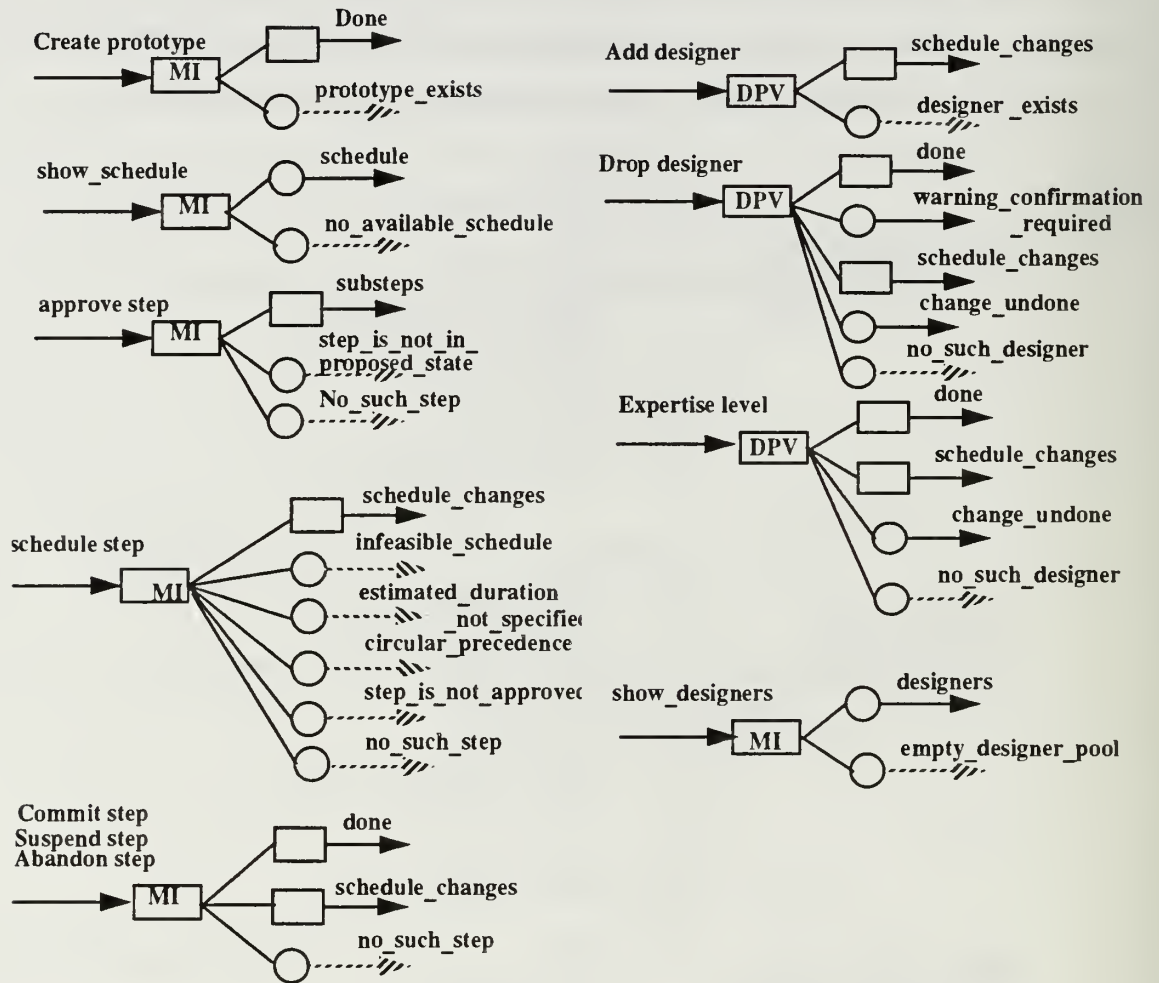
Create prototype
MI
Done
prototype_exists

show_schedule
MI
schedule
no_available_schedule

approve step
MI
substeps
step_is_not_in_proposed_state
No_such_step

schedule step
MI
schedule_changes
infeasible_schedule
estimated_duration _not_specifie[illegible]
circular_precedence
step_is_not_approve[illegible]
no_such_step

Commit step
Suspend step
Abandon step
MI
done
schedule_changes
no_such_step

Add designer
DPV
schedule_changes
designer _exists

Drop designer
DPV
done
warning_confirmation _required
schedule_changes
change_undone
no_such_designer

Expertise level
DPV
done
schedule_changes
change_undone
no_such_designer

show_designers
MI
designers
empty_designer_pool